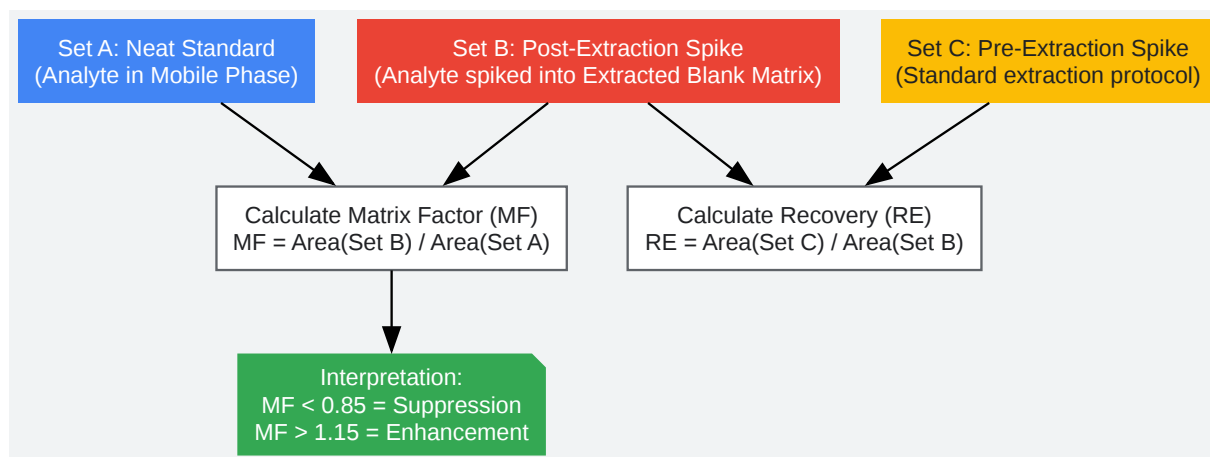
Set A: Neat Standard
(Analyte in Mobile Phase)

Set B: Post-Extraction Spike
(Analyte spiked into Extracted Blank Matrix)

Set C: Pre-Extraction Spike
(Standard extraction protocol)

Calculate Matrix Factor (MF)
MF = Area(Set B) / Area(Set A)

Calculate Recovery (RE)
RE = Area(Set C) / Area(Set B)

Interpretation:
MF < 0.85 = Suppression
MF > 1.15 = Enhancement